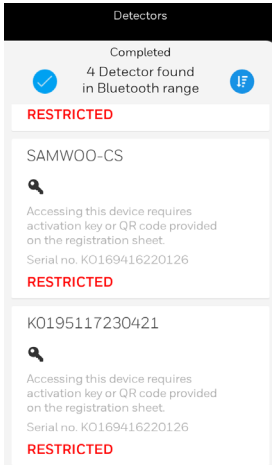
Detectors

Completed
4 Detector found in Bluetooth range

RESTRICTED

SAMWOO-CS

Accessing this device requires activation key or QR code provided on the registration sheet.
Serial no. KO169416220126

RESTRICTED

K0195117230421

Accessing this device requires activation key or QR code provided on the registration sheet.
Serial no. KO169416220126

RESTRICTED